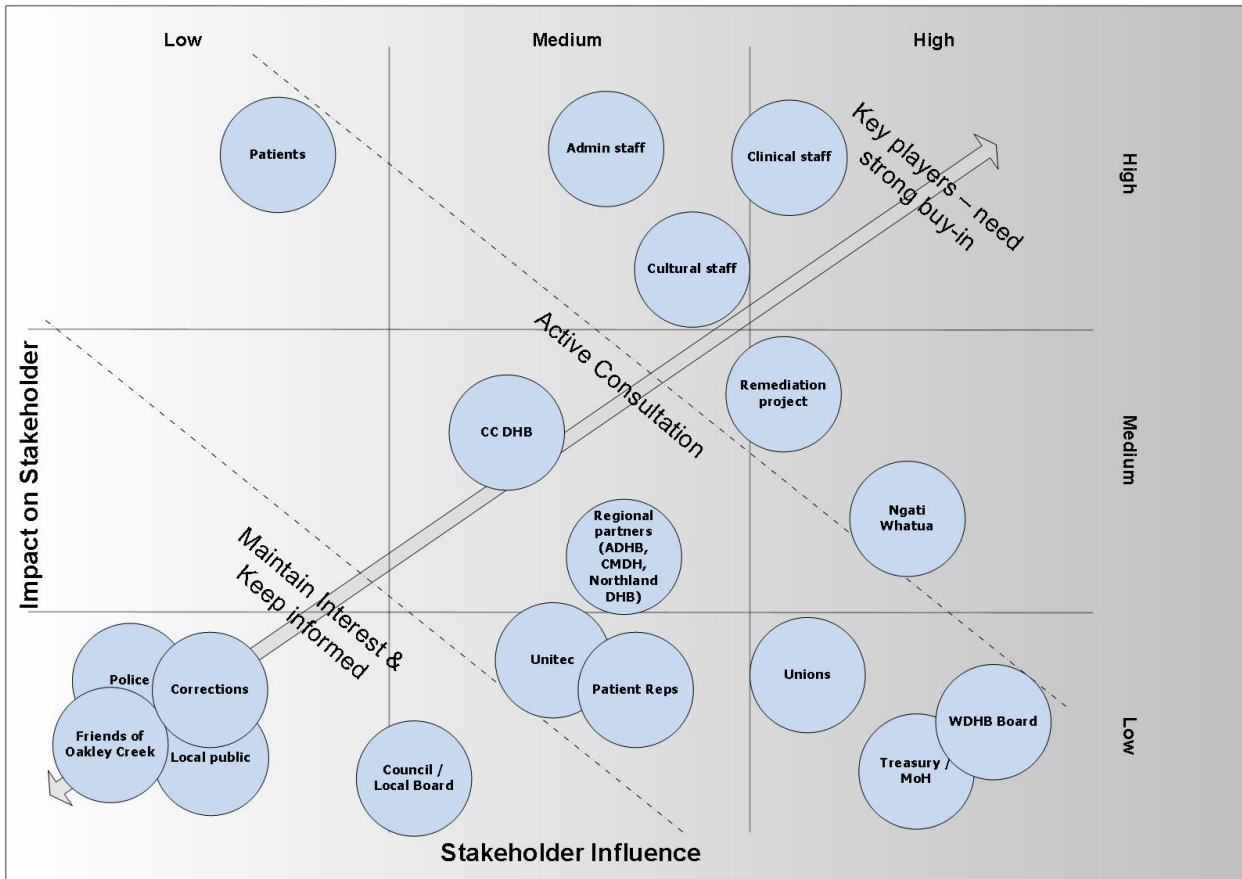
Low

Medium

High

High

Medium

Low

Impact on Stakeholder

Stakeholder Influence

Patients

Admin staff

Clinical staff

Key players – need strong buy-in

Cultural staff

Active Consultation

Remediation project

CC DHB

Ngati Whatua

Regional partners (ADHB, CMDH, Northland DHB)

Maintain Interest & Keep informed

Police

Corrections

Friends of Oakley Creek

Local public

Council / Local Board

Unitec

Patient Reps

Unions

WDHB Board

Treasury / MoH